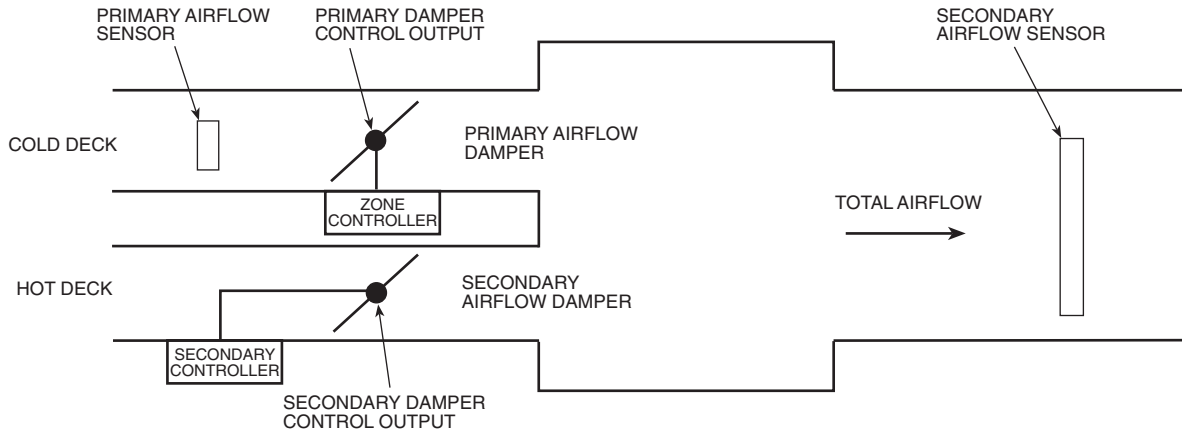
PRIMARY AIRFLOW SENSOR

PRIMARY DAMPER CONTROL OUTPUT

SECONDARY AIRFLOW SENSOR

COLD DECK

PRIMARY AIRFLOW DAMPER

ZONE CONTROLLER

TOTAL AIRFLOW

HOT DECK

SECONDARY AIRFLOW DAMPER

SECONDARY CONTROLLER

SECONDARY DAMPER CONTROL OUTPUT